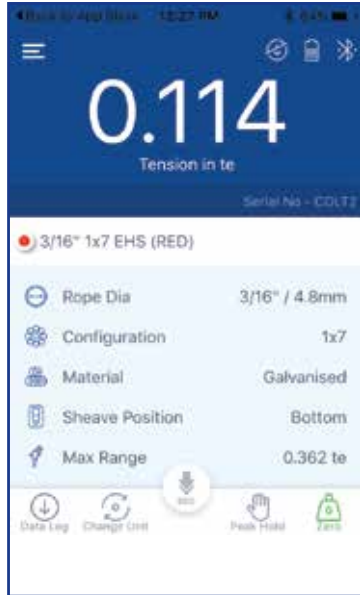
◀Back to App Store 12:27 PM

0.114

Tension in te

Serial No - COLT2

3/16" 1x7 EHS (RED)

| Rope Dia | 3/16" / 4.8mm |
|---|---|
| Configuration | 1x7 |
| Material | Galvanised |
| Sheave Position | Bottom |
| Max Range | 0.362 te |

Data Log Change Unit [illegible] Peak Hold Zero